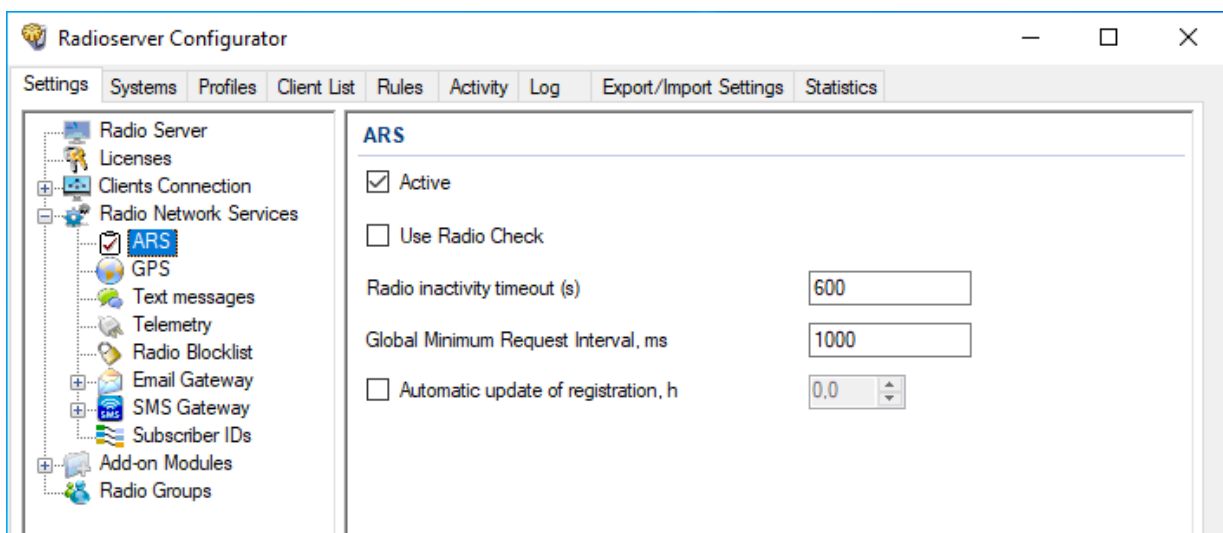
Radioserver Configurator

Settings | Systems | Profiles | Client List | Rules | Activity | Log | Export/Import Settings | Statistics

Radio Server
Licenses
Clients Connection
Radio Network Services
ARS
GPS
Text messages
Telemetry
Radio Blocklist
Email Gateway
SMS
SMS Gateway
Subscriber IDs
Add-on Modules
Radio Groups

ARS

Active

Use Radio Check

Radio inactivity timeout (s) 600

Global Minimum Request Interval, ms 1000

Automatic update of registration, h 0,0